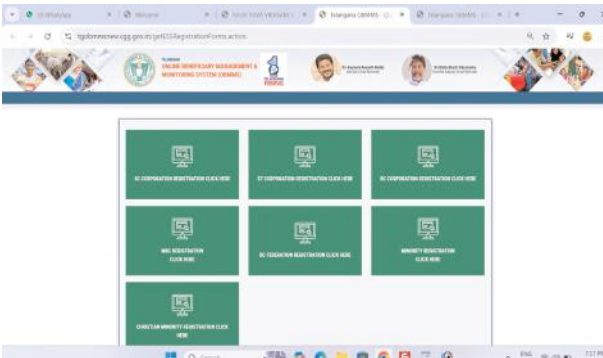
Telangana (OBMMS) - ×

tgobmms.cgg.gov.in/getSSRegistrationForms.action

TELANGANA
ONLINE BENEFICIARY MANAGEMENT & MONITORING SYSTEM (OBMMS)

SC CORPORATION REGISTRATION CLICK HERE

ST CORPORATION REGISTRATION CLICK HERE

BC CORPORATION REGISTRATION CLICK HERE

MBC REGISTRATION CLICK HERE

BC FEDERATION REGISTRATION CLICK HERE

MINORITY REGISTRATION CLICK HERE

CHRISTIAN MINORITY REGISTRATION CLICK HERE

ENG